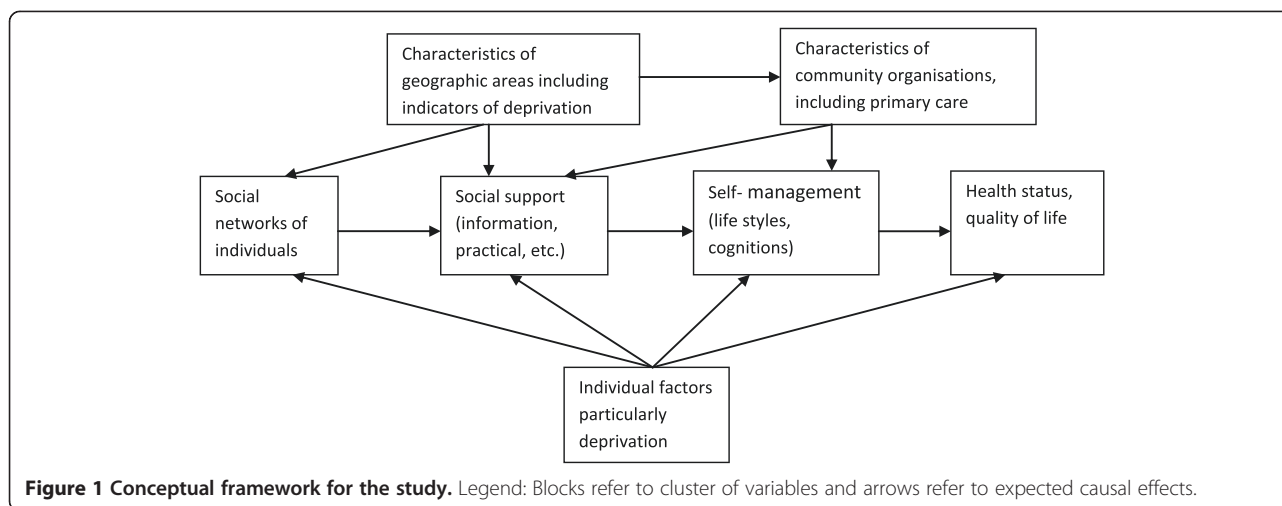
Characteristics of geographic areas including indicators of deprivation

Characteristics of community organisations, including primary care

Social networks of individuals

Social support (information, practical, etc.)

Self- management (life styles, cognitions)

Health status, quality of life

Individual factors particularly deprivation

**Figure 1 Conceptual framework for the study.** Legend: Blocks refer to cluster of variables and arrows refer to expected causal effects.